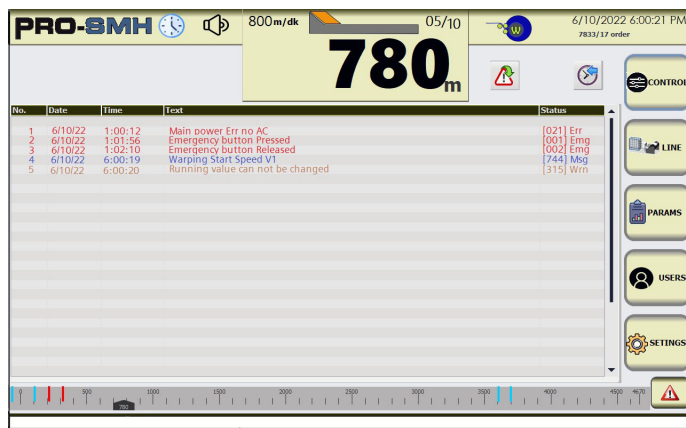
PRO-SMH

800 m/dk

05/10

780 m

6/10/2022 6:00:21 PM
7833/17 order

W

| No. | Date | Time | Text | Status |
|---|---|---|---|---|
| 1 | 6/10/22 | 1:00:12 | Main power Err no AC | [021] Err |
| 2 | 6/10/22 | 1:01:56 | Emergency button Pressed | [001] Emg |
| 3 | 6/10/22 | 1:02:10 | Emergency button Released | [002] Emg |
| 4 | 6/10/22 | 6:00:19 | Warping Start Speed V1 | [744] Msg |
| 5 | 6/10/22 | 6:00:20 | Running value can not be changed | [315] Wrn |

CONTROL
LINE
PARAMS
USERS
SETINGS

0 500 1000 1500 2000 2500 3000 3500 4000 4500 4670
780